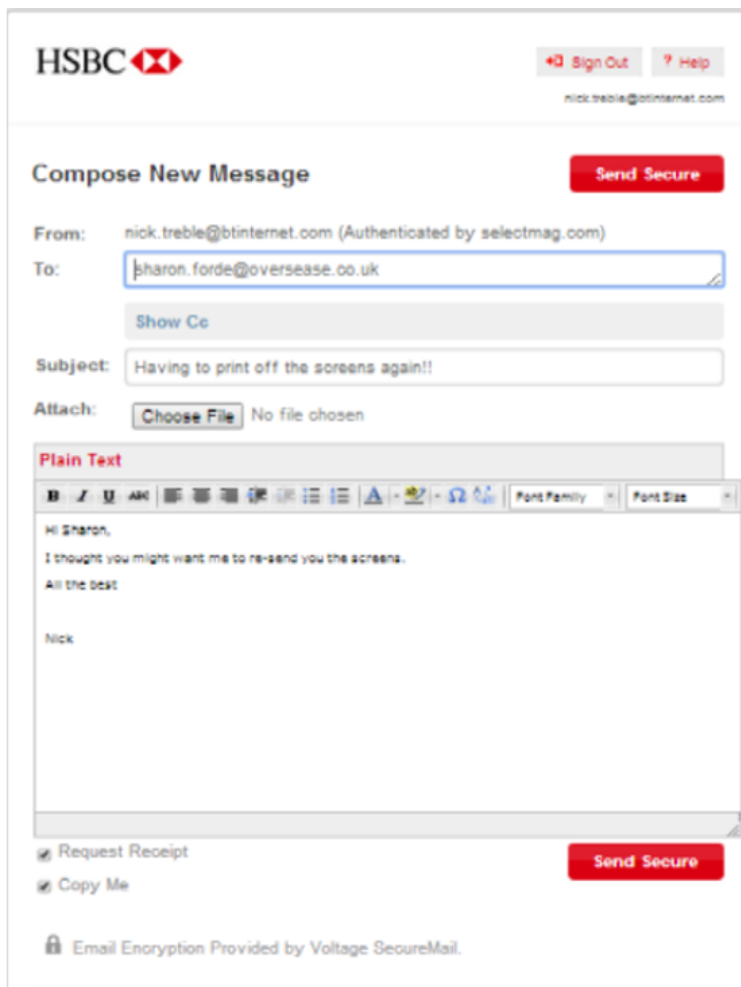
HSBC

Sign Out ? Help

nick.treble@btinternet.com

Compose New Message

Send Secure

From: nick.treble@btinternet.com (Authenticated by selectmag.com)

To: sharon.forde@oversease.co.uk

Show Cc

Subject: Having to print off the screens again!!

Attach: Choose File No file chosen

Plain Text

B I U ABC A Ω Font Family Font Size

Hi Sharon,

I thought you might want me to re-send you the screens.

All the best

Nick

Request Receipt

Copy Me

Send Secure

Email Encryption Provided by Voltage SecureMail.